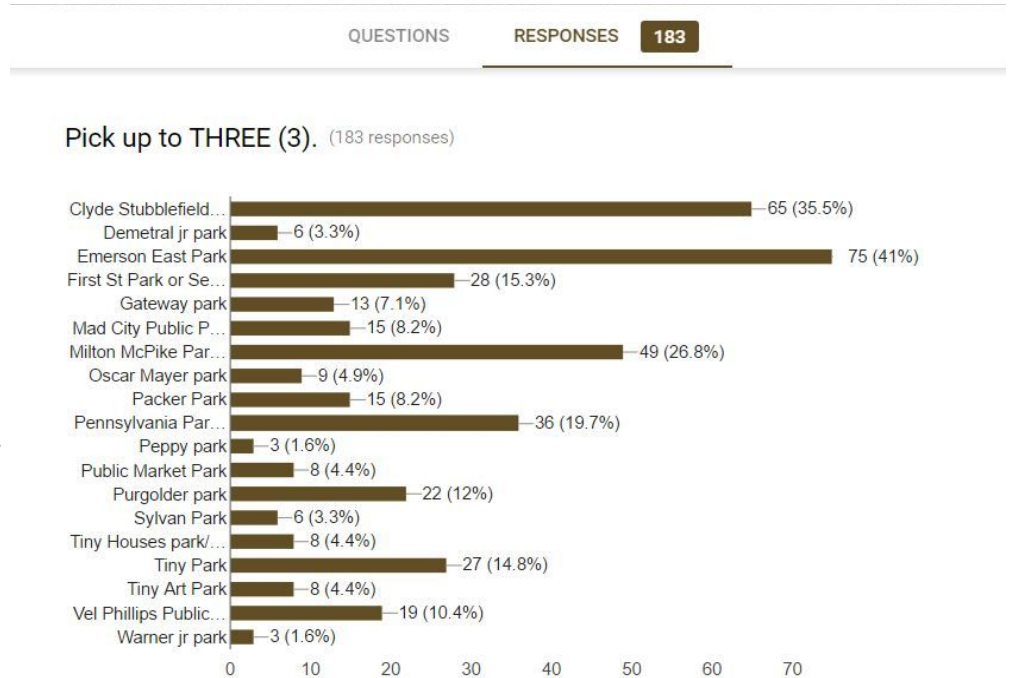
QUESTIONS RESPONSES 183

Pick up to THREE (3). (183 responses)

Clyde Stubblefield… 65 (35.5%)
Demetral jr park 6 (3.3%)
Emerson East Park 75 (41%)
First St Park or Se… 28 (15.3%)
Gateway park 13 (7.1%)
Mad City Public P… 15 (8.2%)
Milton McPike Par… 49 (26.8%)
Oscar Mayer park 9 (4.9%)
Packer Park 15 (8.2%)
Pennsylvania Par… 36 (19.7%)
Peppy park 3 (1.6%)
Public Market Park 8 (4.4%)
Purgolder park 22 (12%)
Sylvan Park 6 (3.3%)
Tiny Houses park/… 8 (4.4%)
Tiny Park 27 (14.8%)
Tiny Art Park 8 (4.4%)
Vel Phillips Public… 19 (10.4%)
Warner jr park 3 (1.6%)

0 10 20 30 40 50 60 70